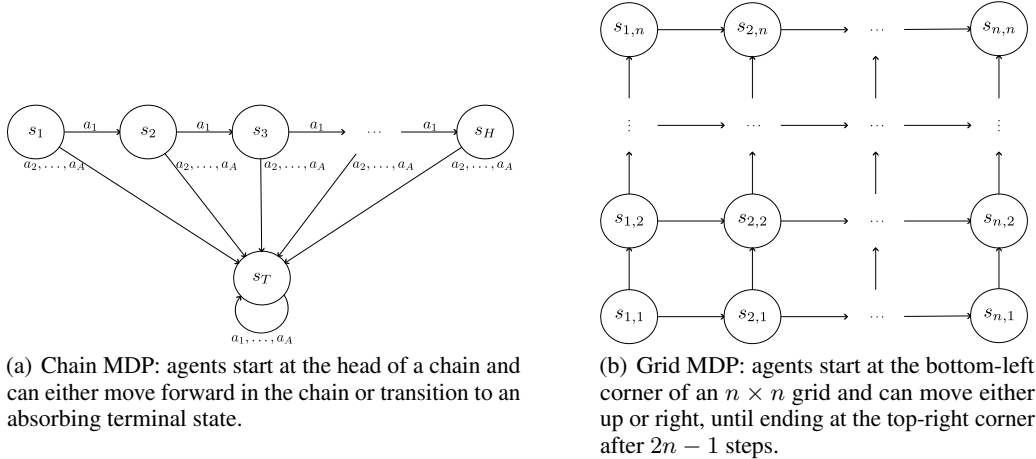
$s_1$ $a_1$ $s_2$ $a_1$ $s_3$ $a_1$ $\cdots$ $a_1$ $s_H$

$a_2, \ldots, a_A$ $a_2, \ldots, a_A$ $a_2, \ldots, a_A$ $a_2, \ldots, a_A$ $a_2, \ldots, a_A$

$s_T$

$a_1, \ldots, a_A$

(a) Chain MDP: agents start at the head of a chain and can either move forward in the chain or transition to an absorbing terminal state.

$s_{1,n}$ $s_{2,n}$ $\cdots$ $s_{n,n}$

$\vdots$ $\cdots$ $\cdots$ $\vdots$

$s_{1,2}$ $s_{2,2}$ $\cdots$ $s_{n,2}$

$s_{1,1}$ $s_{2,1}$ $\cdots$ $s_{n,1}$

(b) Grid MDP: agents start at the bottom-left corner of an $n \times n$ grid and can move either up or right, until ending at the top-right corner after $2n - 1$ steps.